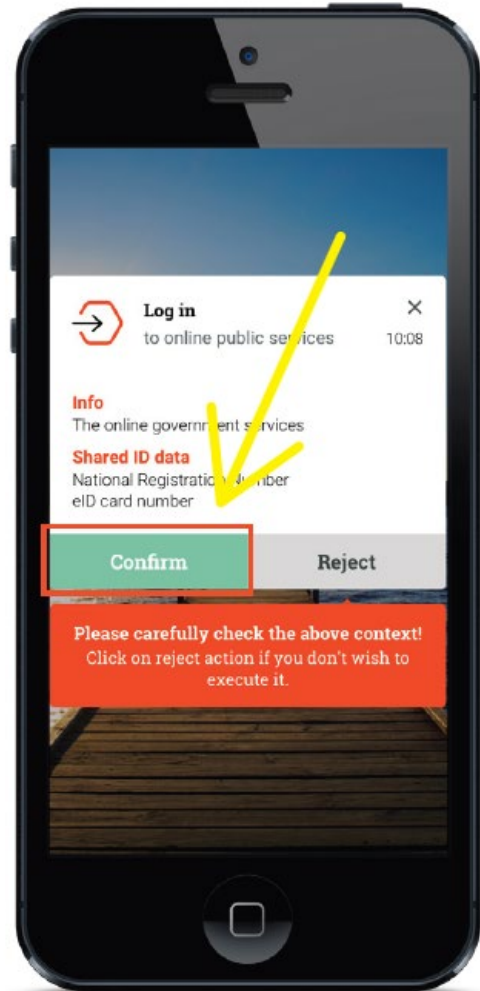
Log in
to online public services
10:08

Info
The online government services

Shared ID data
National Registration Number
eID card number

Confirm
Reject

Please carefully check the above context!
Click on reject action if you don't wish to execute it.